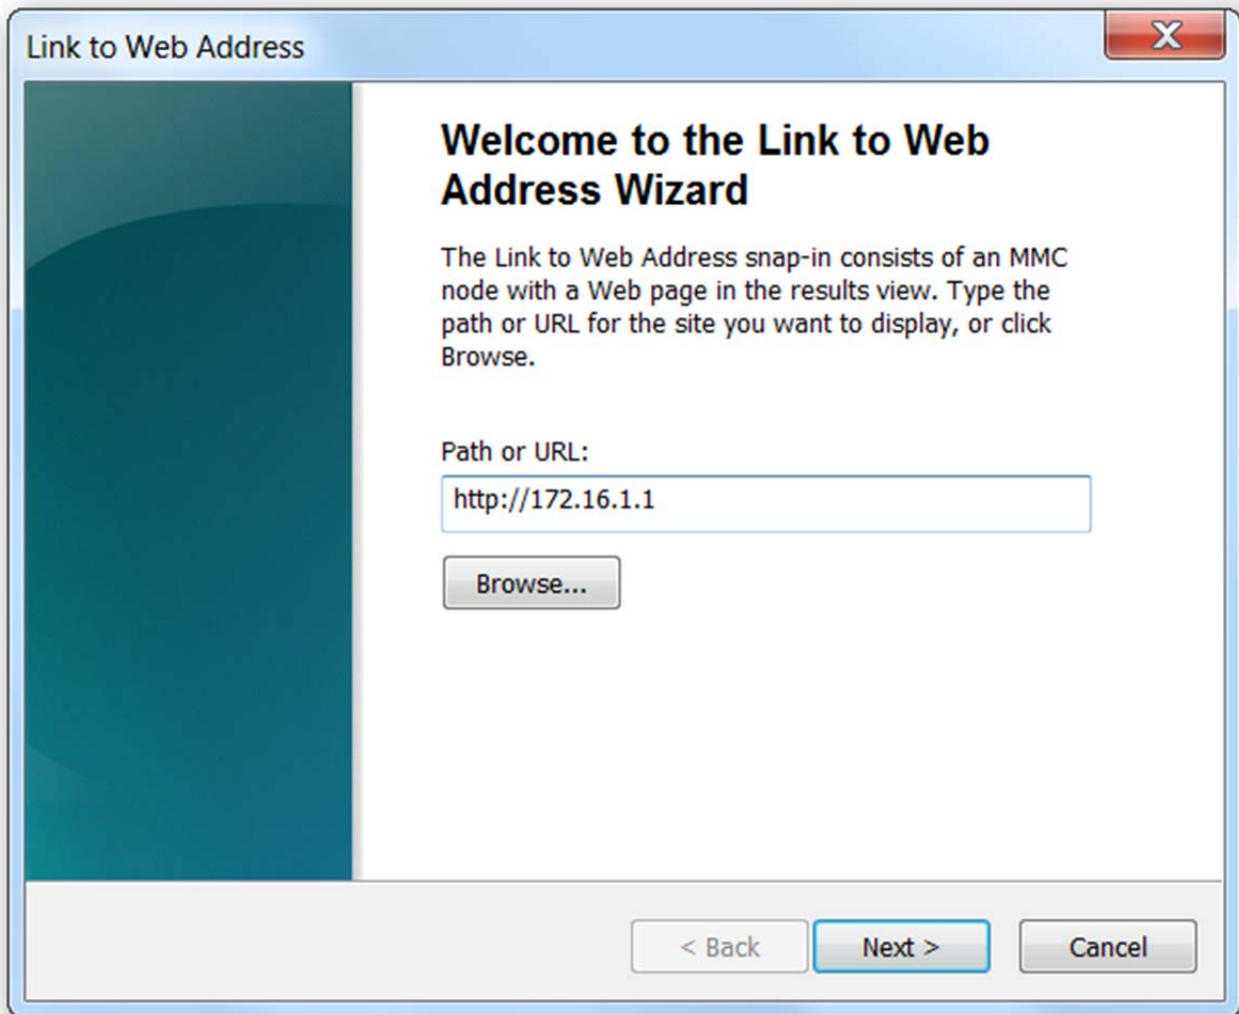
Link to Web Address

X

Welcome to the Link to Web Address Wizard

The Link to Web Address snap-in consists of an MMC node with a Web page in the results view. Type the path or URL for the site you want to display, or click Browse.

Path or URL:

http://172.16.1.1

Browse...

< Back

Next >

Cancel